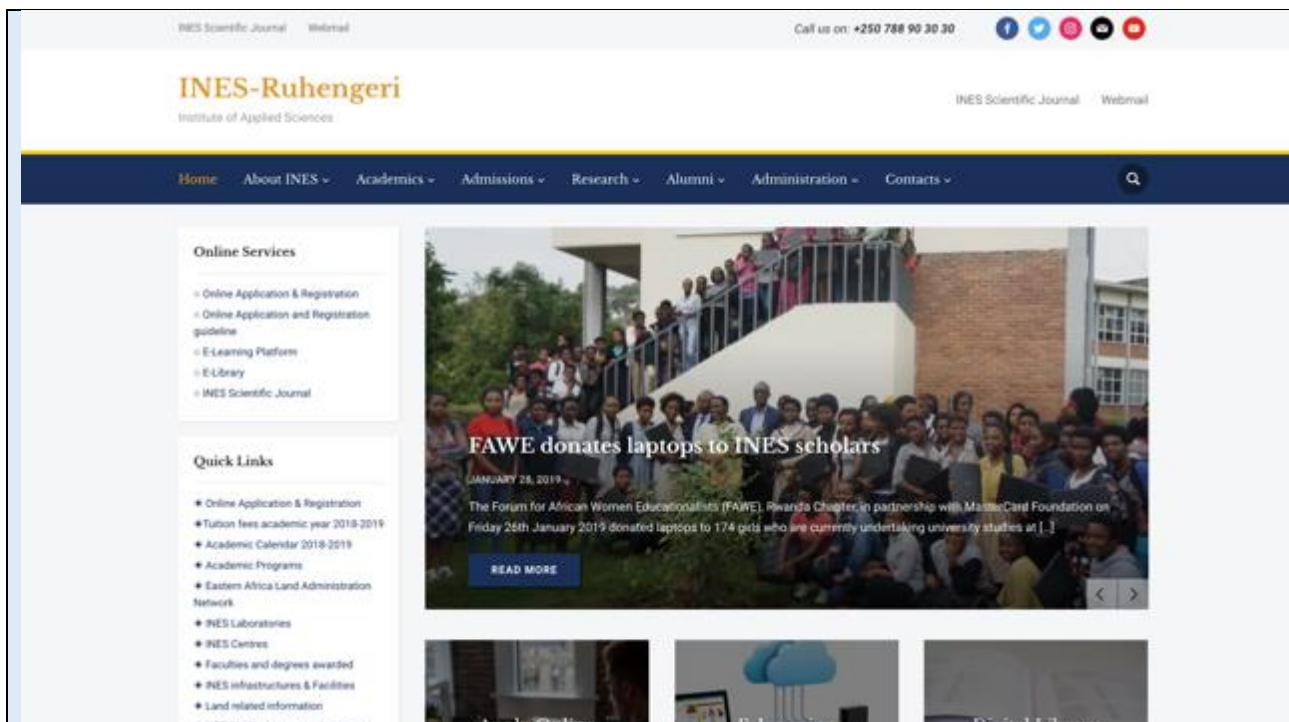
INES Scientific Journal Webmail

Call us on: +250 788 90 30 30

INES-Ruhengeri

Institute of Applied Sciences

INES Scientific Journal Webmail

Home About INES Academics Admissions Research Alumni Administration Contacts

Online Services

Online Application & Registration
Online Application and Registration guideline
E-Learning Platform
E-Library
INES Scientific Journal

Quick Links

Online Application & Registration
Tuition fees academic year 2018-2019
Academic Calendar 2018-2019
Academic Programs
Eastern Africa Land Administration Network
INES Laboratories
INES Centres
Faculties and degrees awarded
INES infrastructures & Facilities
Land related information

FAWE donates laptops to INES scholars

JANUARY 28, 2019

The Forum for African Women Educationalists (FAWE), Rwanda Chapter, in partnership with MasterCard Foundation on Friday 26th January 2019 donated laptops to 174 girls who are currently undertaking university studies at [...]

READ MORE

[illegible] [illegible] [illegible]